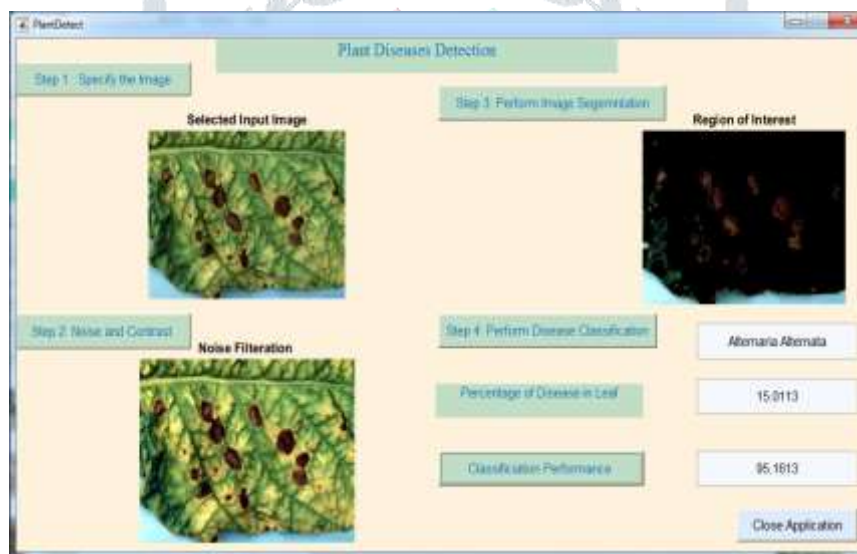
PlantDetect

Plant Diseases Detection

Step 1: Specify the Image

Selected Input Image

Step 3: Perform Image Segmentation

Region of Interest

Step 2: Noise and Contrast

Noise Filteration

Step 4: Perform Disease Classification

Alternaria Alternata

Percentage of Disease in Leaf

15.0113

Classification Performance

95.1613

Close Application